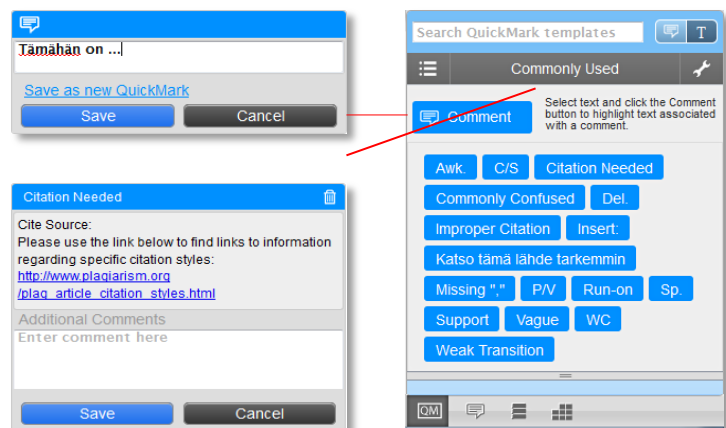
Tämähän on ...

Save as new QuickMark

Save | Cancel

Citation Needed

Cite Source:
Please use the link below to find links to information regarding specific citation styles:
http://www.plagiarism.org/plag_article_citation_styles.html

Additional Comments

Enter comment here

Save | Cancel

Search QuickMark templates

T

Commonly Used

Comment

Select text and click the Comment button to highlight text associated with a comment.

Awk.
C/S
Citation Needed
Commonly Confused
Del.
Improper Citation
Insert:
Katso tämä lähde tarkemmin
Missing ","
P/V
Run-on
Sp.
Support
Vague
WC
Weak Transition

QM